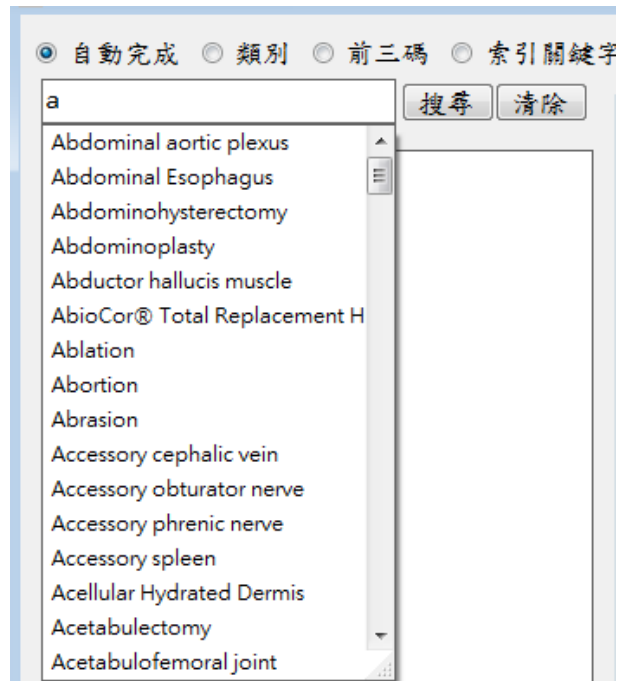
◉ 自動完成 ◎ 類別 ◎ 前三碼 ◎ 索引關鍵字

a

搜尋 清除

Abdominal aortic plexus
Abdominal Esophagus
Abdominohysterectomy
Abdominoplasty
Abductor hallucis muscle
AbioCor® Total Replacement H
Ablation
Abortion
Abrasion
Accessory cephalic vein
Accessory obturator nerve
Accessory phrenic nerve
Accessory spleen
Acellular Hydrated Dermis
Acetabulectomy
Acetabulofemoral joint